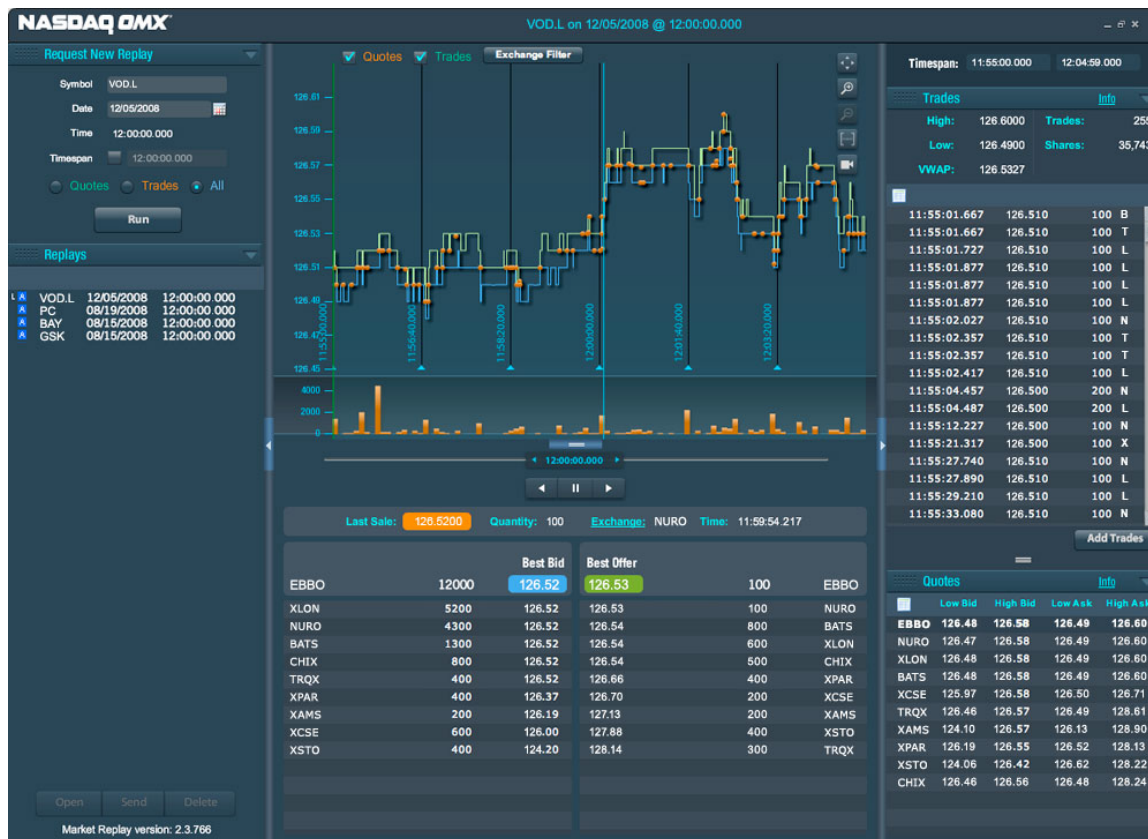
NASDAQ OMX

VOD.L on 12/05/2008 @ 12:00:00.000

Request New Replay

Symbol VOD.L
Date 12/05/2008
Time 12:00:00.000
Timespan 12:00:00.000

Quotes Trades All

Run

Replays

| | | |
|---|---|---|
| VOD.L | 12/05/2008 | 12:00:00.000 |
| PC | 08/19/2008 | 12:00:00.000 |
| BAY | 08/15/2008 | 12:00:00.000 |
| GSK | 08/15/2008 | 12:00:00.000 |

Open Send Delete

Market Replay version: 2.3.766

Quotes Trades Exchange Filter

126.61
126.59
126.57
126.55
126.53
126.51
126.49
126.47
126.45

11:55:00.000
11:56:40.000
11:58:20.000
12:00:00.000
12:01:40.000
12:03:20.000

4000
2000
0

12:00:00.000

Last Sale: 126.5200 Quantity: 100 Exchange: NURO Time: 11:59:54.217

| EBBO | 12000 | Best Bid 126.52 | Best Offer 126.53 | 100 | EBBO |
|---|---|---|---|---|---|
| XLON | 5200 | 126.52 | 126.53 | 100 | NURO |
| NURO | 4300 | 126.52 | 126.54 | 800 | BATS |
| BATS | 1300 | 126.52 | 126.54 | 600 | XLON |
| CHIX | 800 | 126.52 | 126.54 | 500 | CHIX |
| TRQX | 400 | 126.52 | 126.66 | 400 | XPAR |
| XPAR | 400 | 126.37 | 126.70 | 200 | XCSE |
| XAMS | 200 | 126.19 | 127.13 | 200 | XAMS |
| XCSE | 600 | 126.00 | 127.88 | 400 | XSTO |
| XSTO | 400 | 124.20 | 128.14 | 300 | TRQX |

Timespan: 11:55:00.000 12:04:59.000

Trades Info

High: 126.6000 Trades: 25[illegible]
Low: 126.4900 Shares: 35,74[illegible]
VWAP: 126.5327

| | | | |
|---|---|---|---|
| 11:55:01.667 | 126.510 | 100 | B |
| 11:55:01.667 | 126.510 | 100 | T |
| 11:55:01.727 | 126.510 | 100 | L |
| 11:55:01.877 | 126.510 | 100 | L |
| 11:55:01.877 | 126.510 | 100 | L |
| 11:55:01.877 | 126.510 | 100 | L |
| 11:55:02.027 | 126.510 | 100 | N |
| 11:55:02.357 | 126.510 | 100 | T |
| 11:55:02.357 | 126.510 | 100 | T |
| 11:55:02.417 | 126.510 | 100 | L |
| 11:55:04.457 | 126.500 | 200 | N |
| 11:55:04.487 | 126.500 | 200 | L |
| 11:55:12.227 | 126.500 | 100 | N |
| 11:55:21.317 | 126.500 | 100 | X |
| 11:55:27.740 | 126.510 | 100 | N |
| 11:55:27.890 | 126.510 | 100 | L |
| 11:55:29.210 | 126.510 | 100 | L |
| 11:55:33.080 | 126.510 | 100 | N |

Add Trades

Quotes Info

| | Low Bid | High Bid | Low Ask | High Ask |
|---|---|---|---|---|
| EBBO | 126.48 | 126.58 | 126.49 | 126.60 |
| NURO | 126.47 | 126.58 | 126.49 | 126.60 |
| XLON | 126.48 | 126.58 | 126.49 | 126.60 |
| BATS | 126.48 | 126.58 | 126.49 | 126.60 |
| XCSE | 125.97 | 126.58 | 126.50 | 126.71 |
| TRQX | 126.46 | 126.57 | 126.49 | 128.61 |
| XAMS | 124.10 | 126.57 | 126.13 | 128.90 |
| XPAR | 126.19 | 126.55 | 126.52 | 128.13 |
| XSTO | 124.06 | 126.42 | 126.62 | 128.22 |
| CHIX | 126.46 | 126.56 | 126.48 | 128.24 |